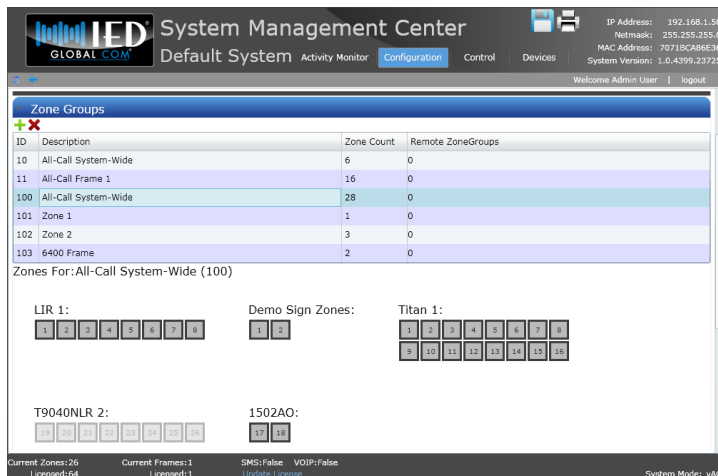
IED GLOBAL COM

System Management Center

Default System

Activity Monitor | Configuration | Control | Devices

IP Address: 192.168.1.5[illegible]
Netmask: 255.255.255.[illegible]
MAC Address: 7071BCA86E3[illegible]
System Version: 1.0.4399.2372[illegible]

Welcome Admin User | logout

Zone Groups

| ID | Description | Zone Count | Remote ZoneGroups |
|---|---|---|---|
| 10 | All-Call System-Wide | 6 | 0 |
| 11 | All-Call Frame 1 | 16 | 0 |
| 100 | All-Call System-Wide | 28 | 0 |
| 101 | Zone 1 | 1 | 0 |
| 102 | Zone 2 | 3 | 0 |
| 103 | 6400 Frame | 2 | 0 |

Zones For: All-Call System-Wide (100)

LIR 1:
1 2 3 4 5 6 7 8

Demo Sign Zones:
1 2

Titan 1:
1 2 3 4 5 6 7 8
9 10 11 12 13 14 15 16

T9040NLR 2:
19 20 21 22 23 24 25 26

1502AO:
17 18

Current Zones: 26 Current Frames: 1 SMS: False VOIP: False
Licensed: 64 Licensed: 1 Update License
System Mode: vA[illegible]